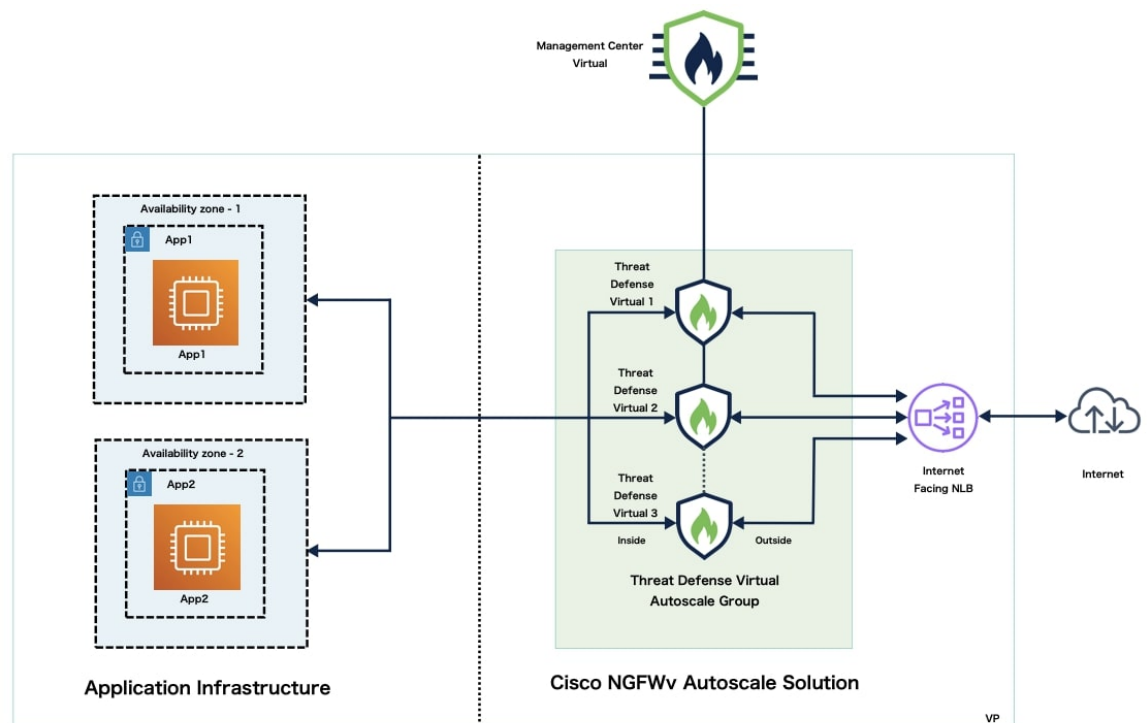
Management Center Virtual

Availability zone - 1

App1

App1

Availability zone - 2

App2

App2

Threat Defense Virtual 1

Threat Defense Virtual 2

Threat Defense Virtual 3

Inside

Outside

Threat Defense Virtual Autoscale Group

Internet Facing NLB

Internet

Application Infrastructure

Cisco NGFWv Autoscale Solution

VP